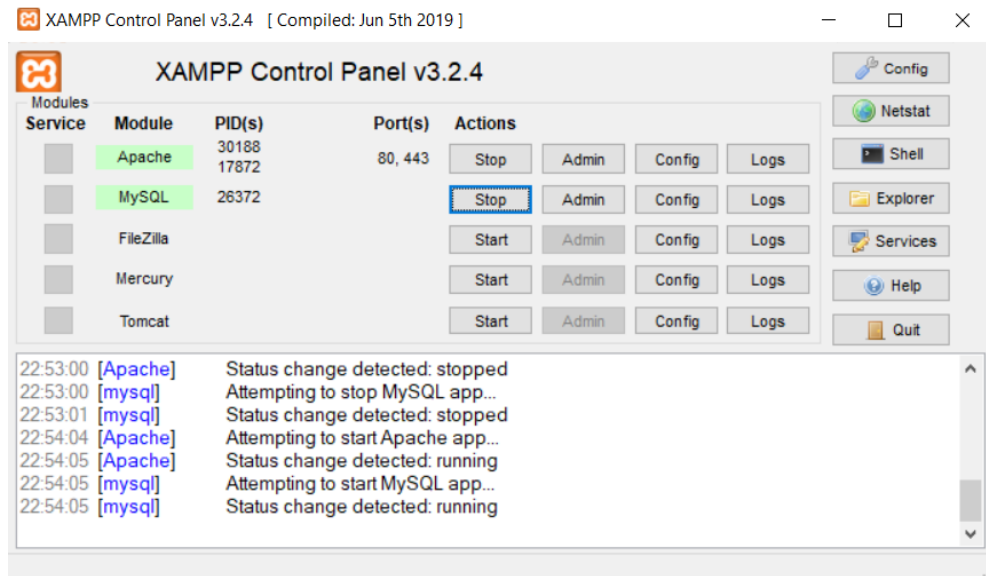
XAMPP Control Panel v3.2.4 [ Compiled: Jun 5th 2019 ]

XAMPP Control Panel v3.2.4

Config
Netstat
Shell
Explorer
Services
Help
Quit

Modules

| Service | Module | PID(s) | Port(s) | Actions | | | |
|---|---|---|---|---|---|---|---|
| | Apache | 30188 17872 | 80, 443 | Stop | Admin | Config | Logs |
| | MySQL | 26372 | | Stop | Admin | Config | Logs |
| | FileZilla | | | Start | Admin | Config | Logs |
| | Mercury | | | Start | Admin | Config | Logs |
| | Tomcat | | | Start | Admin | Config | Logs |

22:53:00 [Apache] Status change detected: stopped
22:53:00 [mysql] Attempting to stop MySQL app...
22:53:01 [mysql] Status change detected: stopped
22:54:04 [Apache] Attempting to start Apache app...
22:54:05 [Apache] Status change detected: running
22:54:05 [mysql] Attempting to start MySQL app...
22:54:05 [mysql] Status change detected: running